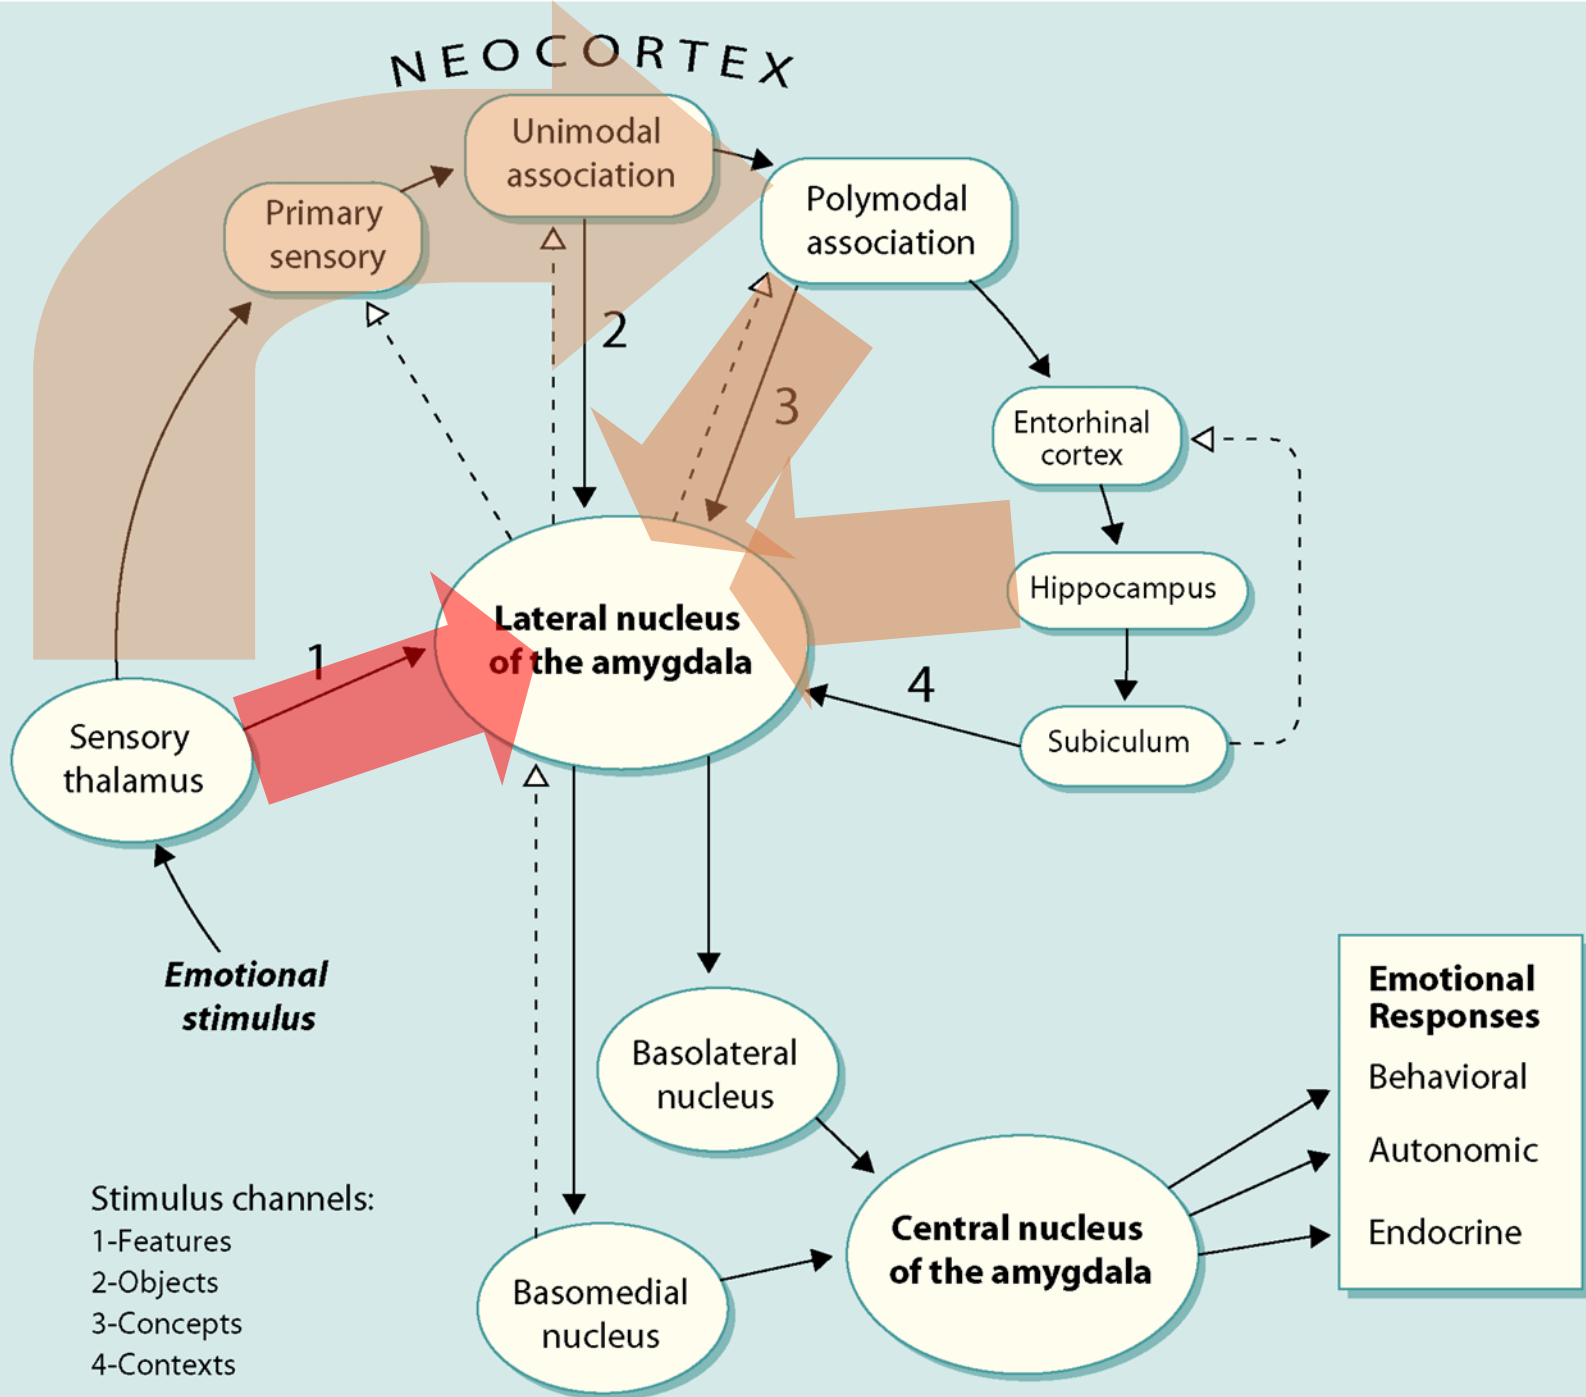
NEOCORTEX

Unimodal association

Primary sensory

Polymodal association

2

3

Entorhinal cortex

Hippocampus

Lateral nucleus of the amygdala

1

4

Sensory thalamus

Subiculum

Emotional stimulus

Basolateral nucleus

Emotional Responses
Behavioral
Autonomic
Endocrine

Central nucleus of the amygdala

Basomedial nucleus

Stimulus channels:
1-Features
2-Objects
3-Concepts
4-Contexts